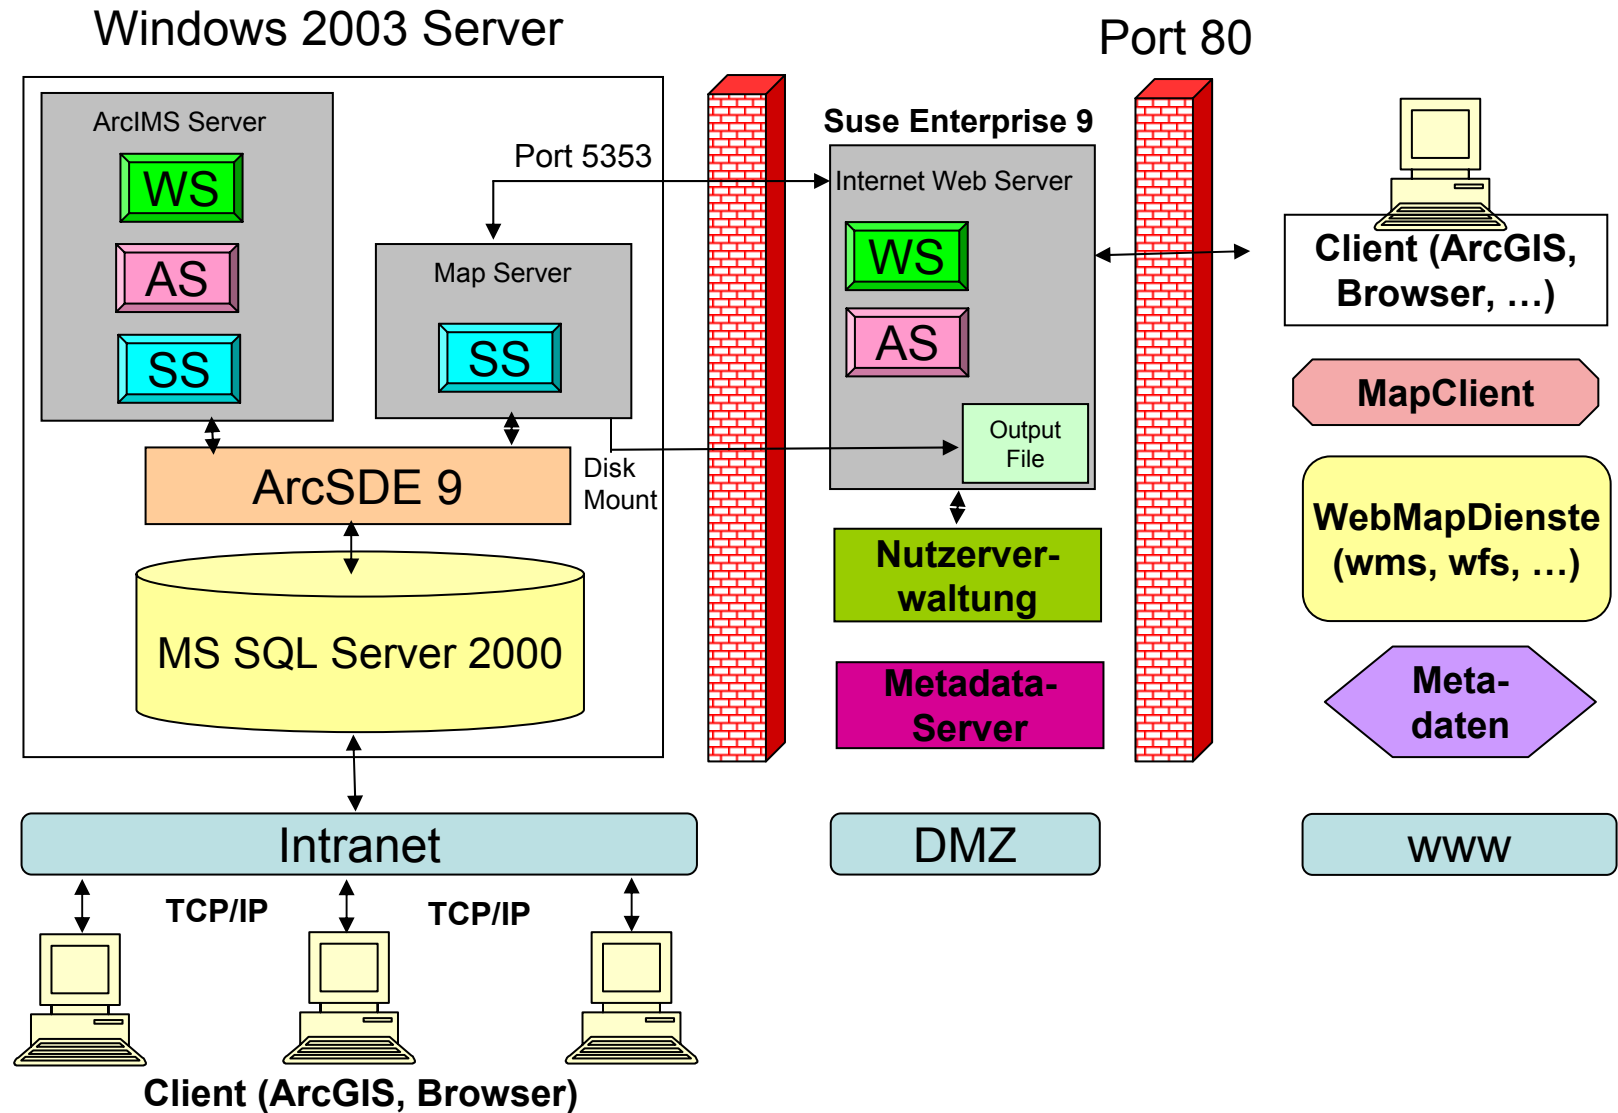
Windows 2003 Server

Port 80

ArcIMS Server

WS

AS

SS

Port 5353

Map Server

SS

ArcSDE 9

Disk Mount

MS SQL Server 2000

Suse Enterprise 9

Internet Web Server

WS

AS

Output File

Nutzerverwaltung

Metadata-Server

Client (ArcGIS, Browser, …)

MapClient

WebMapDienste (wms, wfs, …)

Meta-daten

Intranet

DMZ

www

TCP/IP

TCP/IP

Client (ArcGIS, Browser)